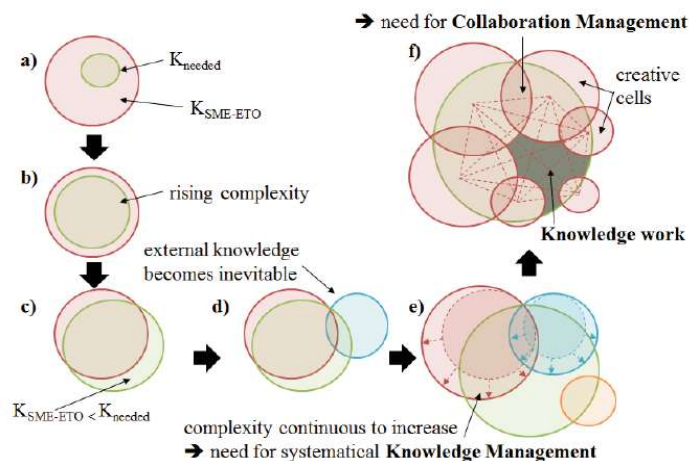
➔ need for **Collaboration Management**

f)

creative cells

**Knowledge work**

a)

$K_{needed}$

$K_{SME-ETO}$

b)

rising complexity

external knowledge becomes inevitable

c)

d)

e)

$K_{SME-ETO} < K_{needed}$

complexity continuous to increase

➔ need for systematical **Knowledge Management**